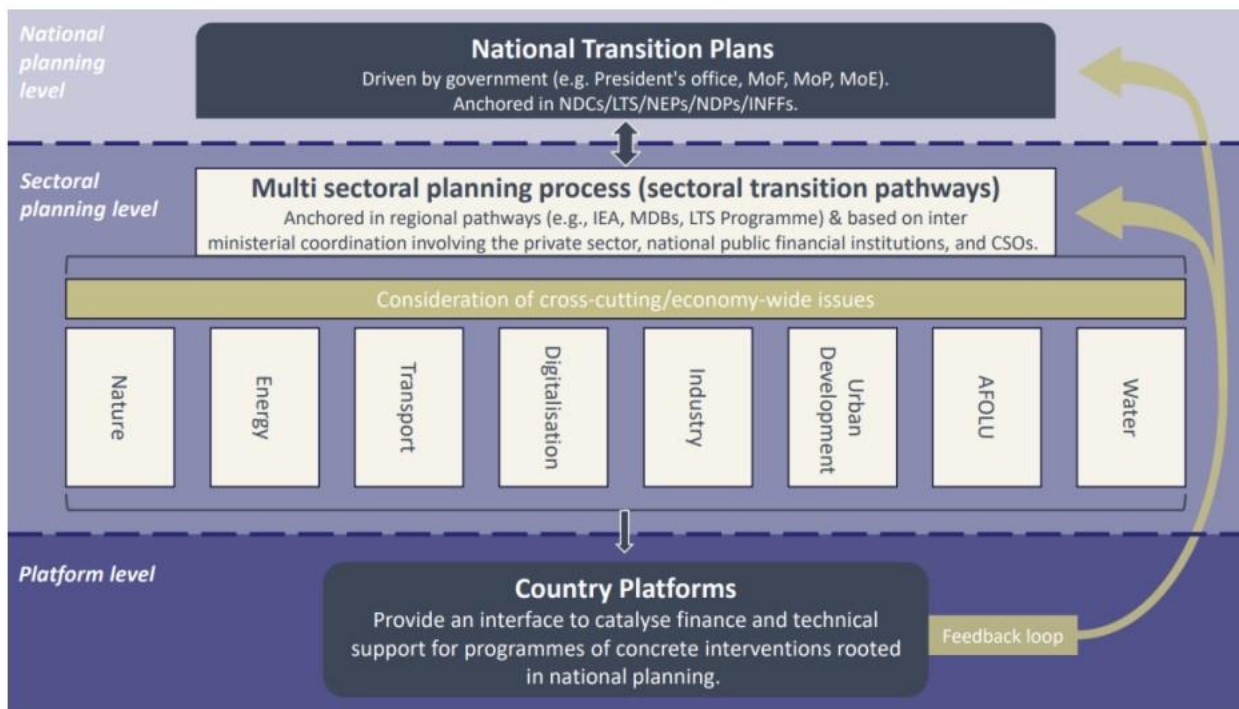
National planning level

National Transition Plans
Driven by government (e.g. President's office, MoF, MoP, MoE).
Anchored in NDCs/LTS/NEPs/NDPs/INFFs.

Sectoral planning level

Multi sectoral planning process (sectoral transition pathways)
Anchored in regional pathways (e.g., IEA, MDBs, LTS Programme) & based on inter ministerial coordination involving the private sector, national public financial institutions, and CSOs.

Consideration of cross-cutting/economy-wide issues

Nature

Energy

Transport

Digitalisation

Industry

Urban Development

AFOLU

Water

Platform level

Country Platforms
Provide an interface to catalyse finance and technical support for programmes of concrete interventions rooted in national planning.

Feedback loop